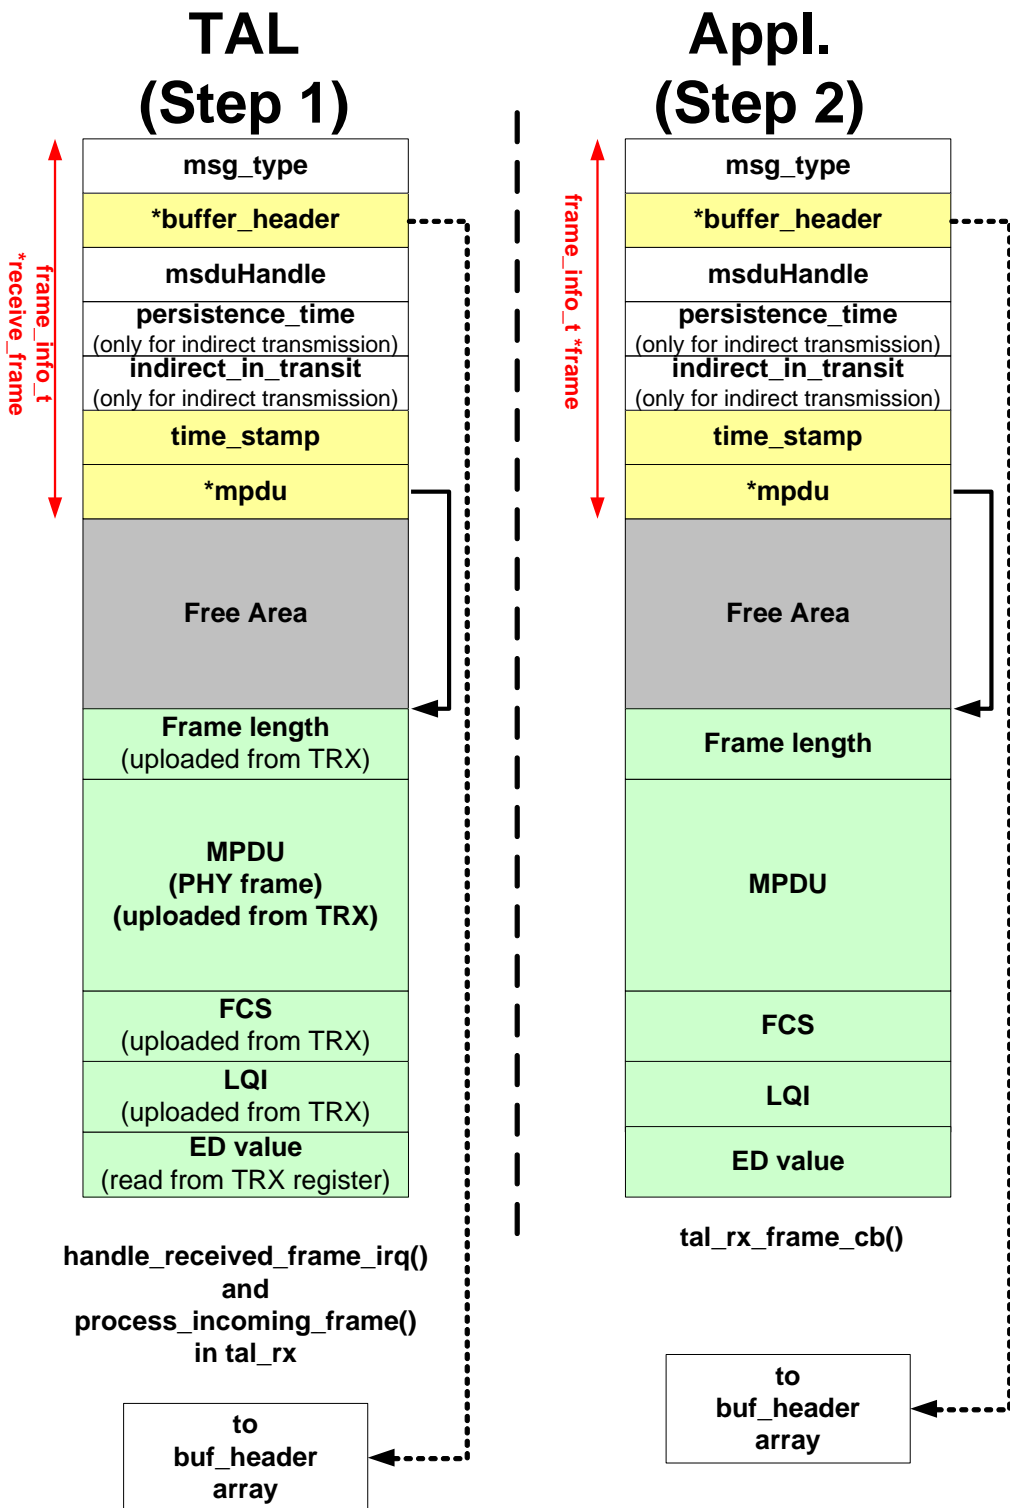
TAL
(Step 1)

frame_info_t
*receive_frame

| msg_type |
|---|
| *buffer_header |
| msduHandle |
| persistence_time (only for indirect transmission) |
| indirect_in_transit (only for indirect transmission) |
| time_stamp |
| *mpdu |
| Free Area |
| Frame length (uploaded from TRX) |
| MPDU (PHY frame) (uploaded from TRX) |
| FCS (uploaded from TRX) |
| LQI (uploaded from TRX) |
| ED value (read from TRX register) |

handle_received_frame_irq()
and
process_incoming_frame()
in tal_rx

to
buf_header
array

Appl.
(Step 2)

frame_info_t *frame

| msg_type |
|---|
| *buffer_header |
| msduHandle |
| persistence_time (only for indirect transmission) |
| indirect_in_transit (only for indirect transmission) |
| time_stamp |
| *mpdu |
| Free Area |
| Frame length |
| MPDU |
| FCS |
| LQI |
| ED value |

tal_rx_frame_cb()

to
buf_header
array